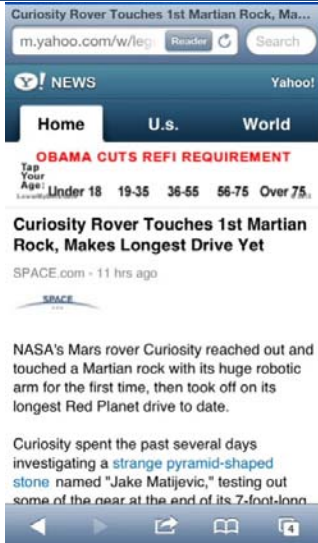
Curiosity Rover Touches 1st Martian Rock, Ma...

m.yahoo.com/w/leg Reader Search

Y! NEWS Yahoo!

Home U.s. World

OBAMA CUTS REFI REQUIREMENT

Tap Your Age: Under 18 19-35 36-55 56-75 Over 75

Curiosity Rover Touches 1st Martian Rock, Makes Longest Drive Yet

SPACE.com - 11 hrs ago

SPACE

NASA's Mars rover Curiosity reached out and touched a Martian rock with its huge robotic arm for the first time, then took off on its longest Red Planet drive to date.

Curiosity spent the past several days investigating a strange pyramid-shaped stone named "Jake Matijevic," testing out some of the gear at the end of its 7-foot-long

4